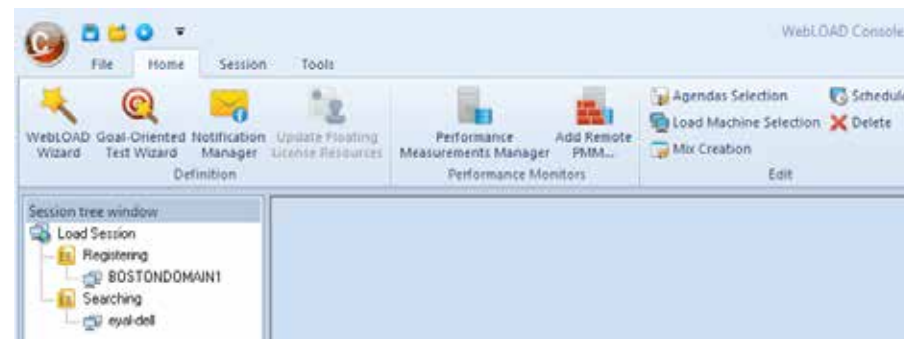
WebLOAD Console

File Home Session Tools

WebLOAD Wizard
Goal-Oriented Test Wizard
Notification Manager
Update Floating License Resources
Definition

Performance Measurements Manager
Add Remote PMM...
Performance Monitors

Agendas Selection
Load Machine Selection
Mix Creation
Schedule
Delete
Edit

Session tree window
Load Session
Registering
BOSTONDOMAIN1
Searching
eyal-dell